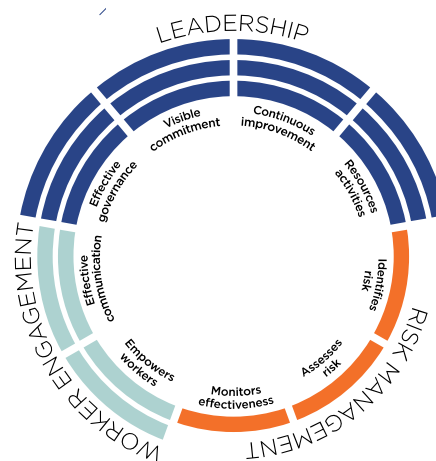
LEADERSHIP

Visible commitment

Continuous improvement

Effective governance

Resources activities

Effective communication

Identifies risk

Empowers workers

Assesses risk

Monitors effectiveness

WORKER ENGAGEMENT

RISK MANAGEMENT